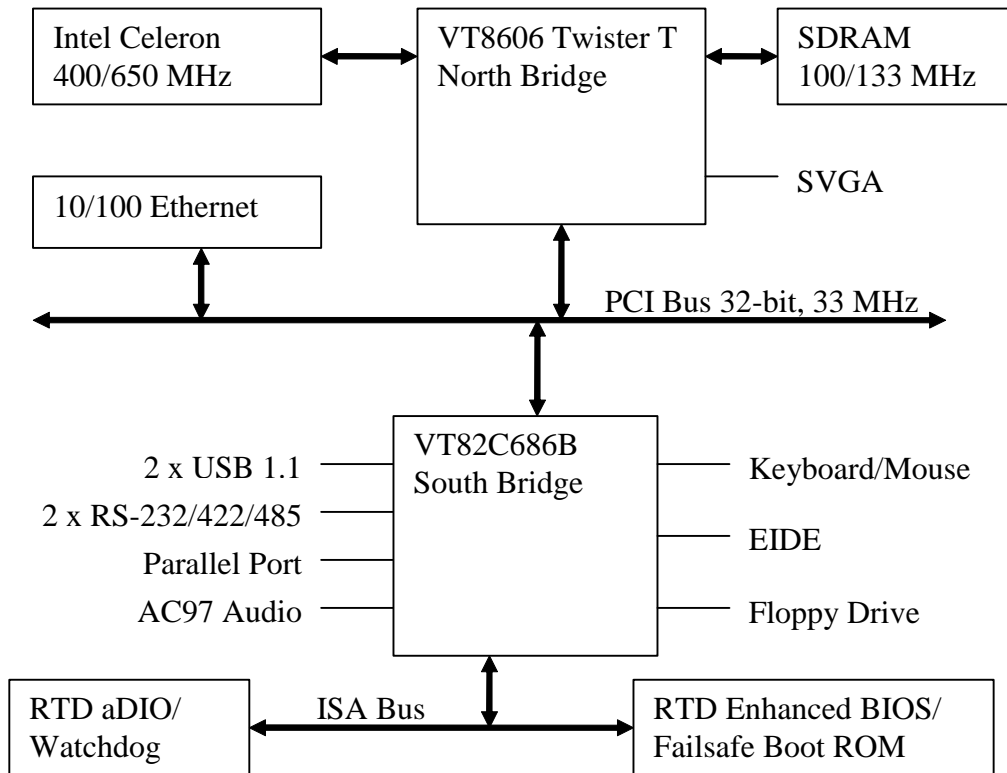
Intel Celeron
400/650 MHz

VT8606 Twister T
North Bridge

SDRAM
100/133 MHz

SVGA

10/100 Ethernet

PCI Bus 32-bit, 33 MHz

2 x USB 1.1
2 x RS-232/422/485
Parallel Port
AC97 Audio

VT82C686B
South Bridge

Keyboard/Mouse
EIDE
Floppy Drive

RTD aDIO/
Watchdog

ISA Bus

RTD Enhanced BIOS/
Failsafe Boot ROM